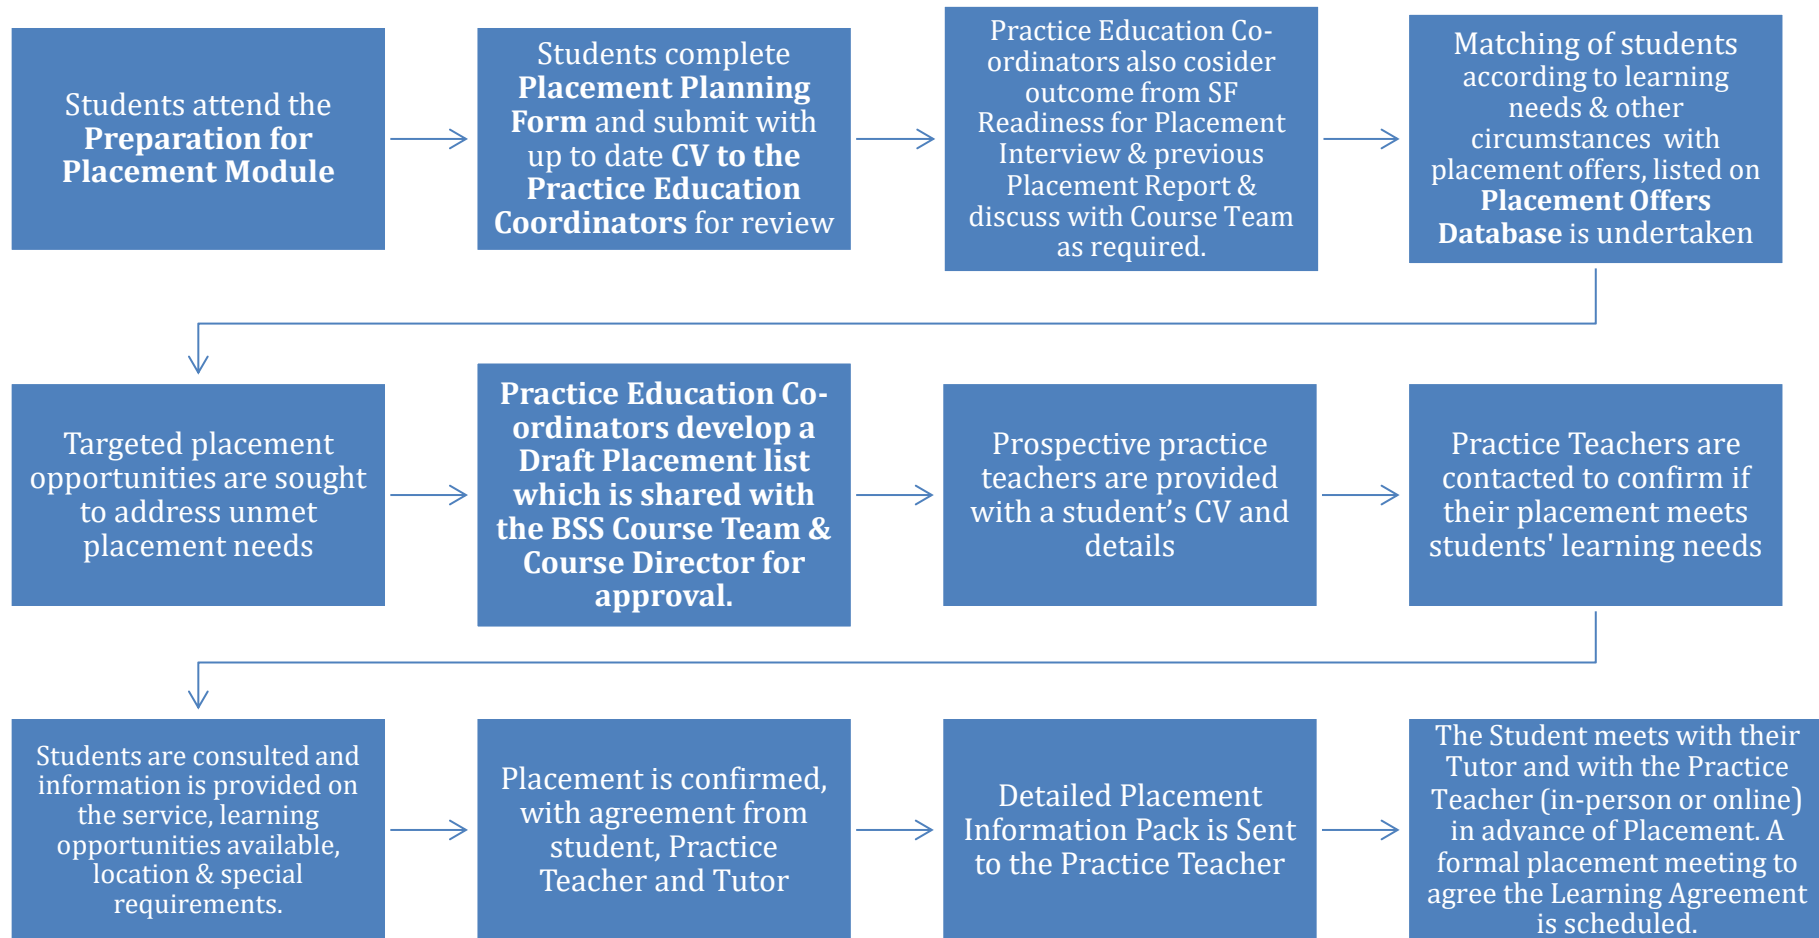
Students attend the **Preparation for Placement Module**

Students complete **Placement Planning Form** and submit with up to date **CV to the Practice Education Coordinators** for review

Practice Education Co-ordinators also cosider outcome from SF Readiness for Placement Interview & previous Placement Report & discuss with Course Team as required.

Matching of students according to learning needs & other circumstances with placement offers, listed on **Placement Offers Database** is undertaken

Targeted placement opportunities are sought to address unmet placement needs

**Practice Education Co-ordinators develop a Draft Placement list which is shared with the BSS Course Team & Course Director for approval.**

Prospective practice teachers are provided with a student's CV and details

Practice Teachers are contacted to confirm if their placement meets students' learning needs

Students are consulted and information is provided on the service, learning opportunities available, location & special requirements.

Placement is confirmed, with agreement from student, Practice Teacher and Tutor

Detailed Placement Information Pack is Sent to the Practice Teacher

The Student meets with their Tutor and with the Practice Teacher (in-person or online) in advance of Placement. A formal placement meeting to agree the Learning Agreement is scheduled.